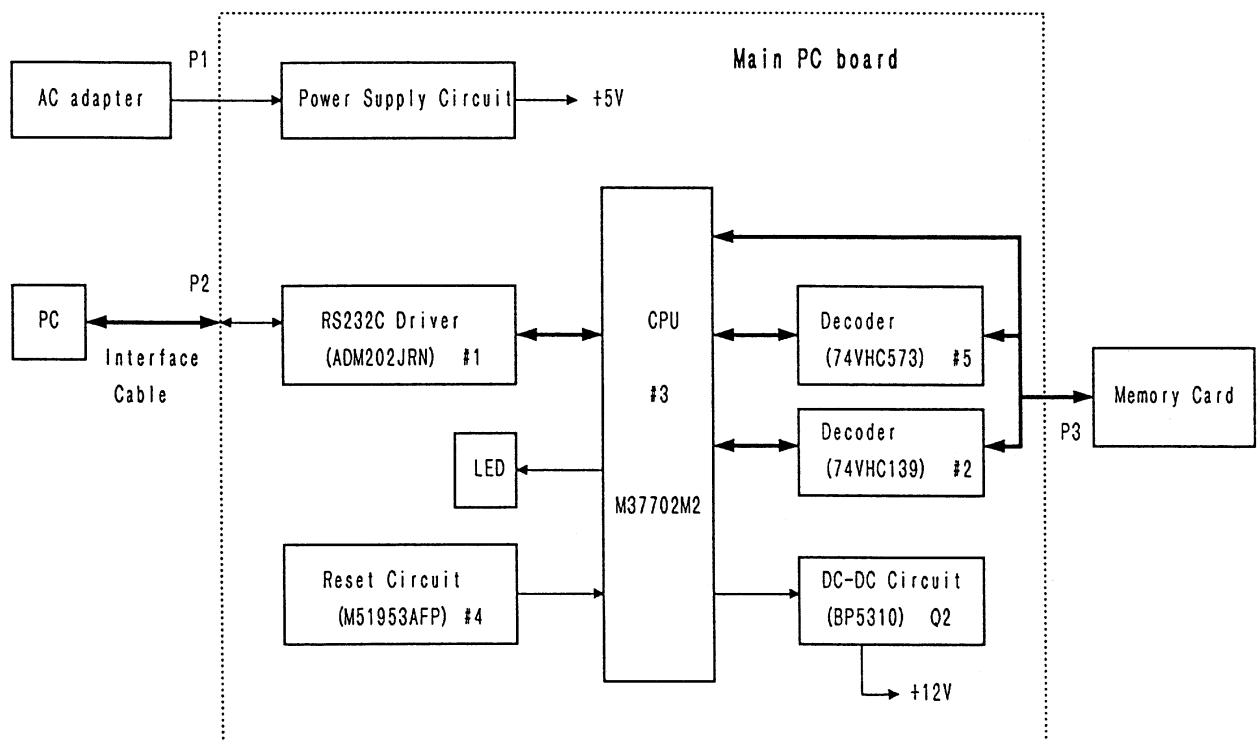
Main PC board

P1

AC adapter

Power Supply Circuit

+5V

P2

PC

Interface Cable

RS232C Driver (ADM202JRN) #1

CPU

#3

M37702M2

Decoder (74VHC573) #5

Decoder (74VHC139) #2

Memory Card

P3

LED

Reset Circuit (M51953AFP) #4

DC-DC Circuit (BP5310) Q2

+12V